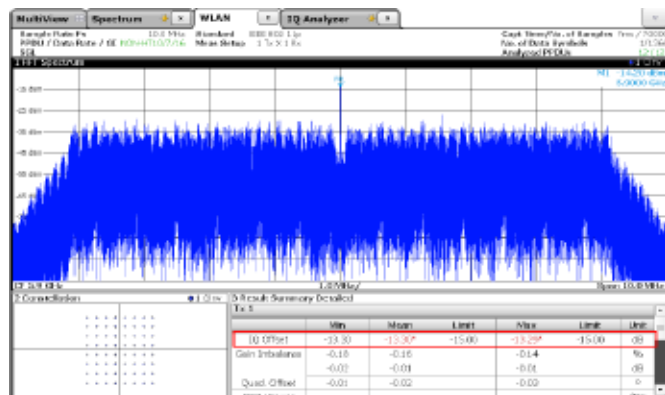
MultiView | Spectrum | WLAN | IQ Analyzer

Sample Rate Fs 10.0 MHz Standard IEEE 802.11p
PPDU / Data Rate / GI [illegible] Meas Setup 1 Tx X 1 Rx
SGI

Capt Time/No. of Samples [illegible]
No. of Data Symbols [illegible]
Analyzed PPDUs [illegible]

1 FFT Spectrum

M1 -14.20 dBm
5.9000 GHz

-10 dBm
-20 dBm
-30 dBm
-40 dBm
-50 dBm
-60 dBm
-70 dBm
-80 dBm
-90 dBm

CF 5.9 GHz 1.0 MHz/ Span 10.0 MHz

2 Constellation

5 Result Summary Detailed

Tx 1

| | Min | Mean | Limit | Max | Limit | Unit |
|---|---|---|---|---|---|---|
| IQ Offset | -13.30 | -13.30* | -15.00 | -13.29* | -15.00 | dB |
| Gain Imbalance | -0.16 | -0.16 | | -0.14 | | % |
| | -0.02 | -0.01 | | -0.01 | | dB |
| Quad. Offset | -0.01 | -0.02 | | -0.02 | | ° |